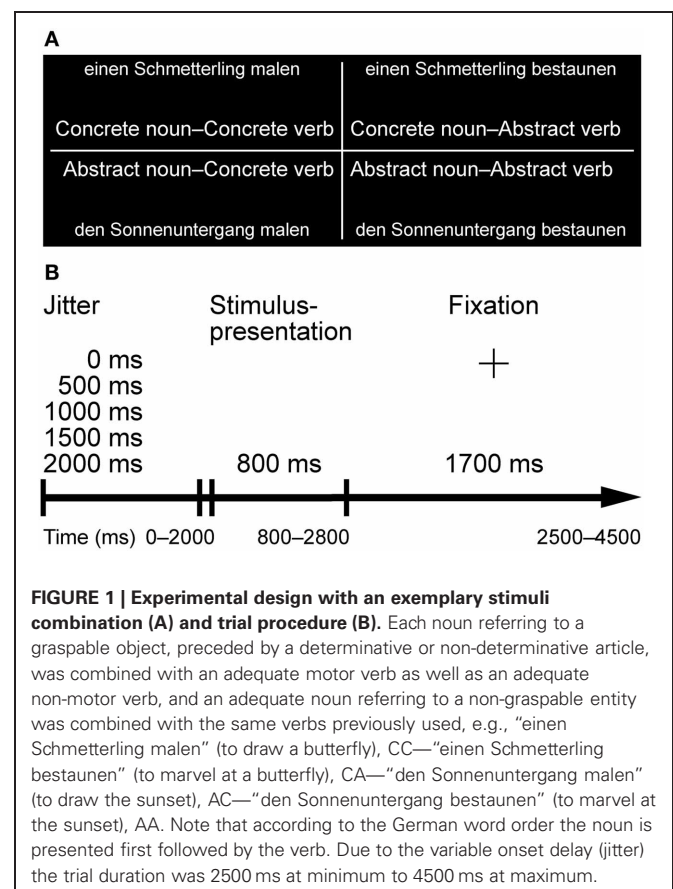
A

| einen Schmetterling malen | einen Schmetterling bestaunen |
|---|---|
| Concrete noun–Concrete verb | Concrete noun–Abstract verb |
| Abstract noun–Concrete verb | Abstract noun–Abstract verb |
| den Sonnenuntergang malen | den Sonnenuntergang bestaunen |

B

Jitter

0 ms
500 ms
1000 ms
1500 ms
2000 ms

Stimulus-presentation

800 ms

Fixation

+

1700 ms

Time (ms) 0–2000 800–2800 2500–4500

**FIGURE 1 | Experimental design with an exemplary stimuli combination (A) and trial procedure (B).** Each noun referring to a graspable object, preceded by a determinative or non-determinative article, was combined with an adequate motor verb as well as an adequate non-motor verb, and an adequate noun referring to a non-graspable entity was combined with the same verbs previously used, e.g., "einen Schmetterling malen" (to draw a butterfly), CC—"einen Schmetterling bestaunen" (to marvel at a butterfly), CA—"den Sonnenuntergang malen" (to draw the sunset), AC—"den Sonnenuntergang bestaunen" (to marvel at the sunset), AA. Note that according to the German word order the noun is presented first followed by the verb. Due to the variable onset delay (jitter) the trial duration was 2500 ms at minimum to 4500 ms at maximum.